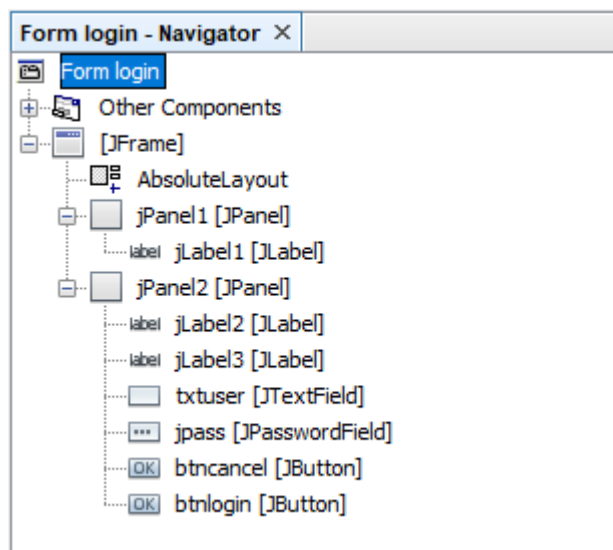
Form login - Navigator ×

Form login
Other Components
[JFrame]
AbsoluteLayout
jPanel1 [JPanel]
label jLabel1 [JLabel]
jPanel2 [JPanel]
label jLabel2 [JLabel]
label jLabel3 [JLabel]
txtuser [JTextField]
jpass [JPasswordField]
OK btncancel [JButton]
OK btnlogin [JButton]